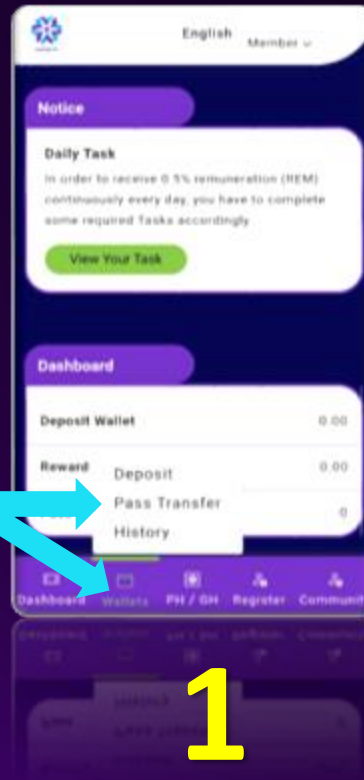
English Member

Notice

Daily Task

In order to receive 0.5% remuneration (REM) continuously every day, you have to complete some required Tasks accordingly.

View Your Task

Dashboard

Deposit Wallet 0.00

Reward 0.00

0

Deposit

Pass Transfer

History

Dashboard Wallets PH / GH Register Communit

1